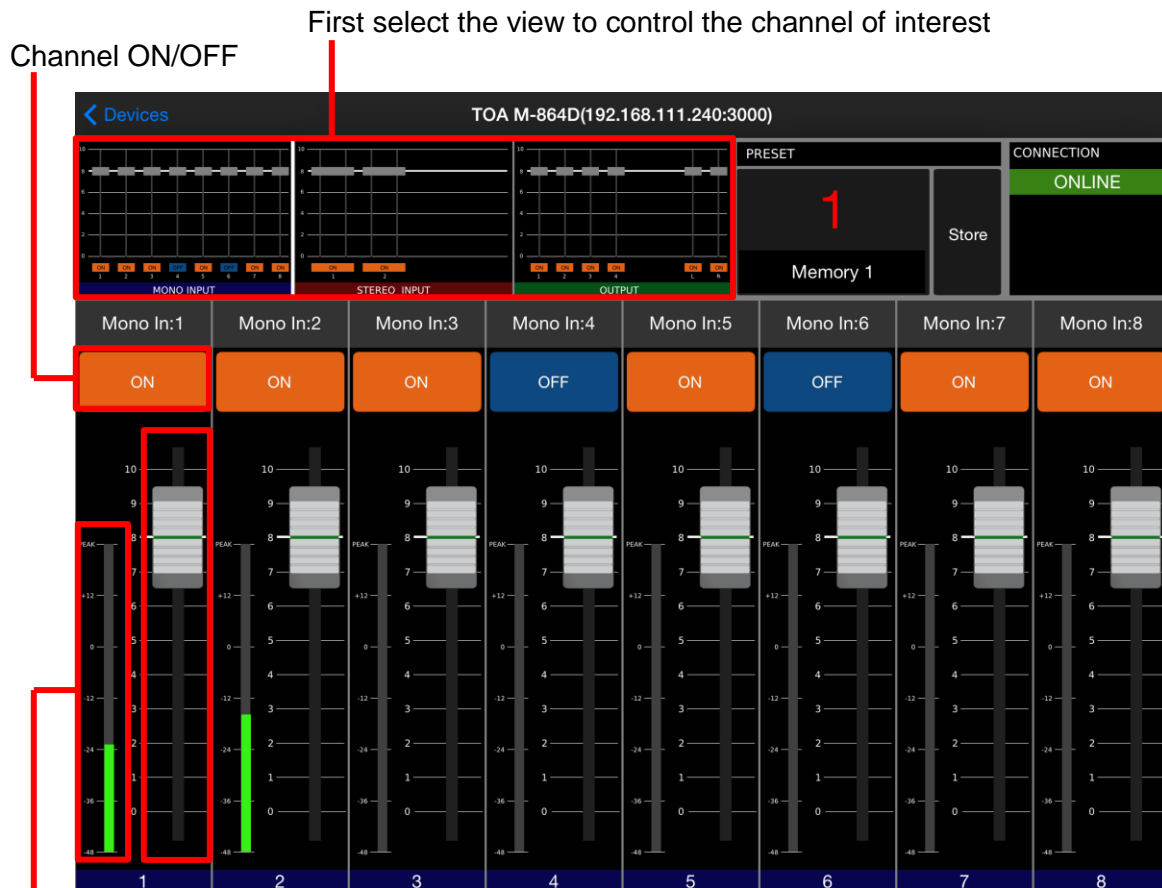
First select the view to control the channel of interest

Channel ON/OFF

Devices

TOA M-864D(192.168.111.240:3000)

10
8
6
4
2
0
ON ON ON OFF ON OFF ON ON
1 2 3 4 5 6 7 8
MONO INPUT

10
8
6
4
2
0
ON ON
1 2
STEREO INPUT

10
8
6
4
2
0
ON ON ON ON ON ON
1 2 3 4 L R
OUTPUT

PRESET

1

Memory 1

Store

CONNECTION

ONLINE

| Mono In:1 | Mono In:2 | Mono In:3 | Mono In:4 | Mono In:5 | Mono In:6 | Mono In:7 | Mono In:8 |
|---|---|---|---|---|---|---|---|
| ON | ON | ON | OFF | ON | OFF | ON | ON |

10
9
PEAK 8
7
+12 6
5
0 4
-12 3
-24 2
1
-36 0
-48

1 2 3 4 5 6 7 8